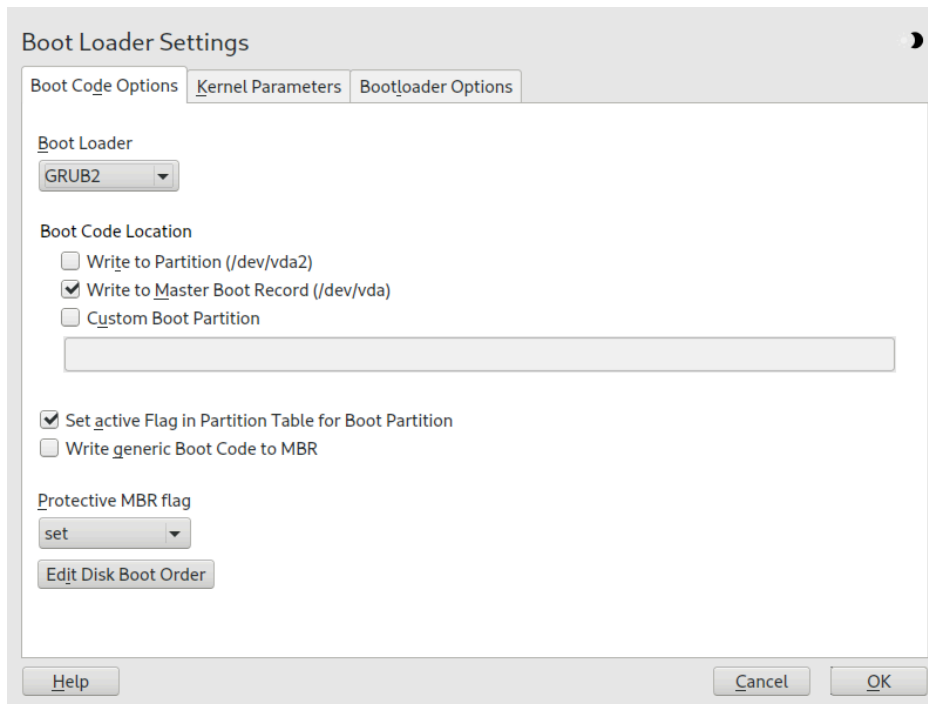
Boot Loader Settings

Boot Code Options | Kernel Parameters | Bootloader Options

Boot Loader
GRUB2

Boot Code Location
Write to Partition (/dev/vda2)
Write to Master Boot Record (/dev/vda)
Custom Boot Partition

Set active Flag in Partition Table for Boot Partition
Write generic Boot Code to MBR

Protective MBR flag
set

Edit Disk Boot Order

Help
Cancel
OK